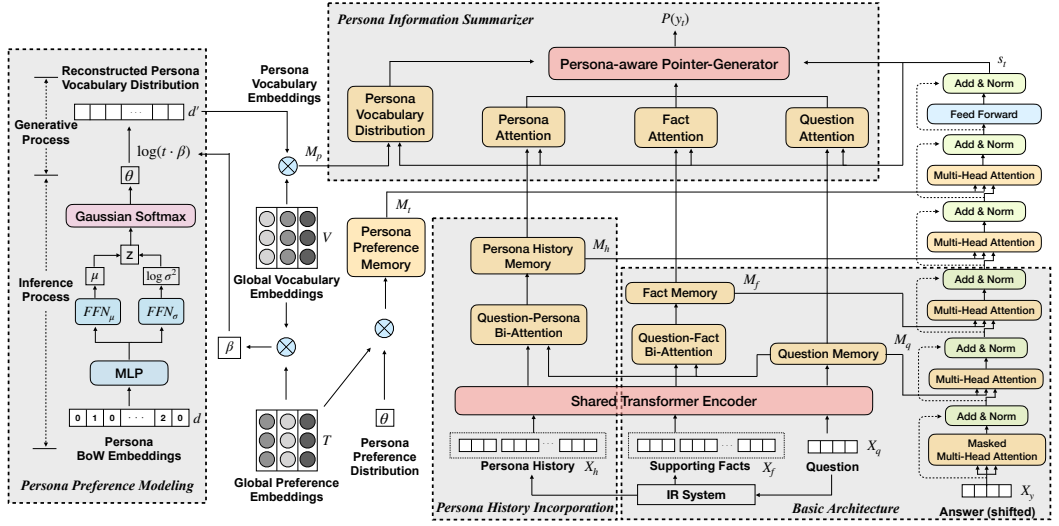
Persona Information Summarizer

$P(y_t)$

Persona-aware Pointer-Generator

$s_t$

Persona Vocabulary Distribution

Persona Attention

Fact Attention

Question Attention

Add & Norm

Feed Forward

Add & Norm

Multi-Head Attention

Add & Norm

Multi-Head Attention

Add & Norm

Multi-Head Attention

Add & Norm

Multi-Head Attention

Add & Norm

Masked Multi-Head Attention

Answer (shifted)

$X_y$

Reconstructed Persona Vocabulary Distribution

$d'$

Generative Process

$\log(t \cdot \beta)$

$\theta$

Gaussian Softmax

z

$\mu$

$\log \sigma^2$

Inference Process

$FFN_\mu$

$FFN_\sigma$

MLP

0 1 0 ··· 2 0

$d$

Persona BoW Embeddings

Persona Preference Modeling

Persona Vocabulary Embeddings

$M_p$

$V$

Global Vocabulary Embeddings

$\beta$

$T$

Global Preference Embeddings

$M_t$

Persona Preference Memory

$\theta$

Persona Preference Distribution

Persona History Memory

$M_h$

Question-Persona Bi-Attention

Fact Memory

$M_f$

Question-Fact Bi-Attention

Question Memory

$M_q$

Shared Transformer Encoder

Persona History

$X_h$

Supporting Facts

$X_f$

Question

$X_q$

IR System

Persona History Incorporation

Basic Architecture